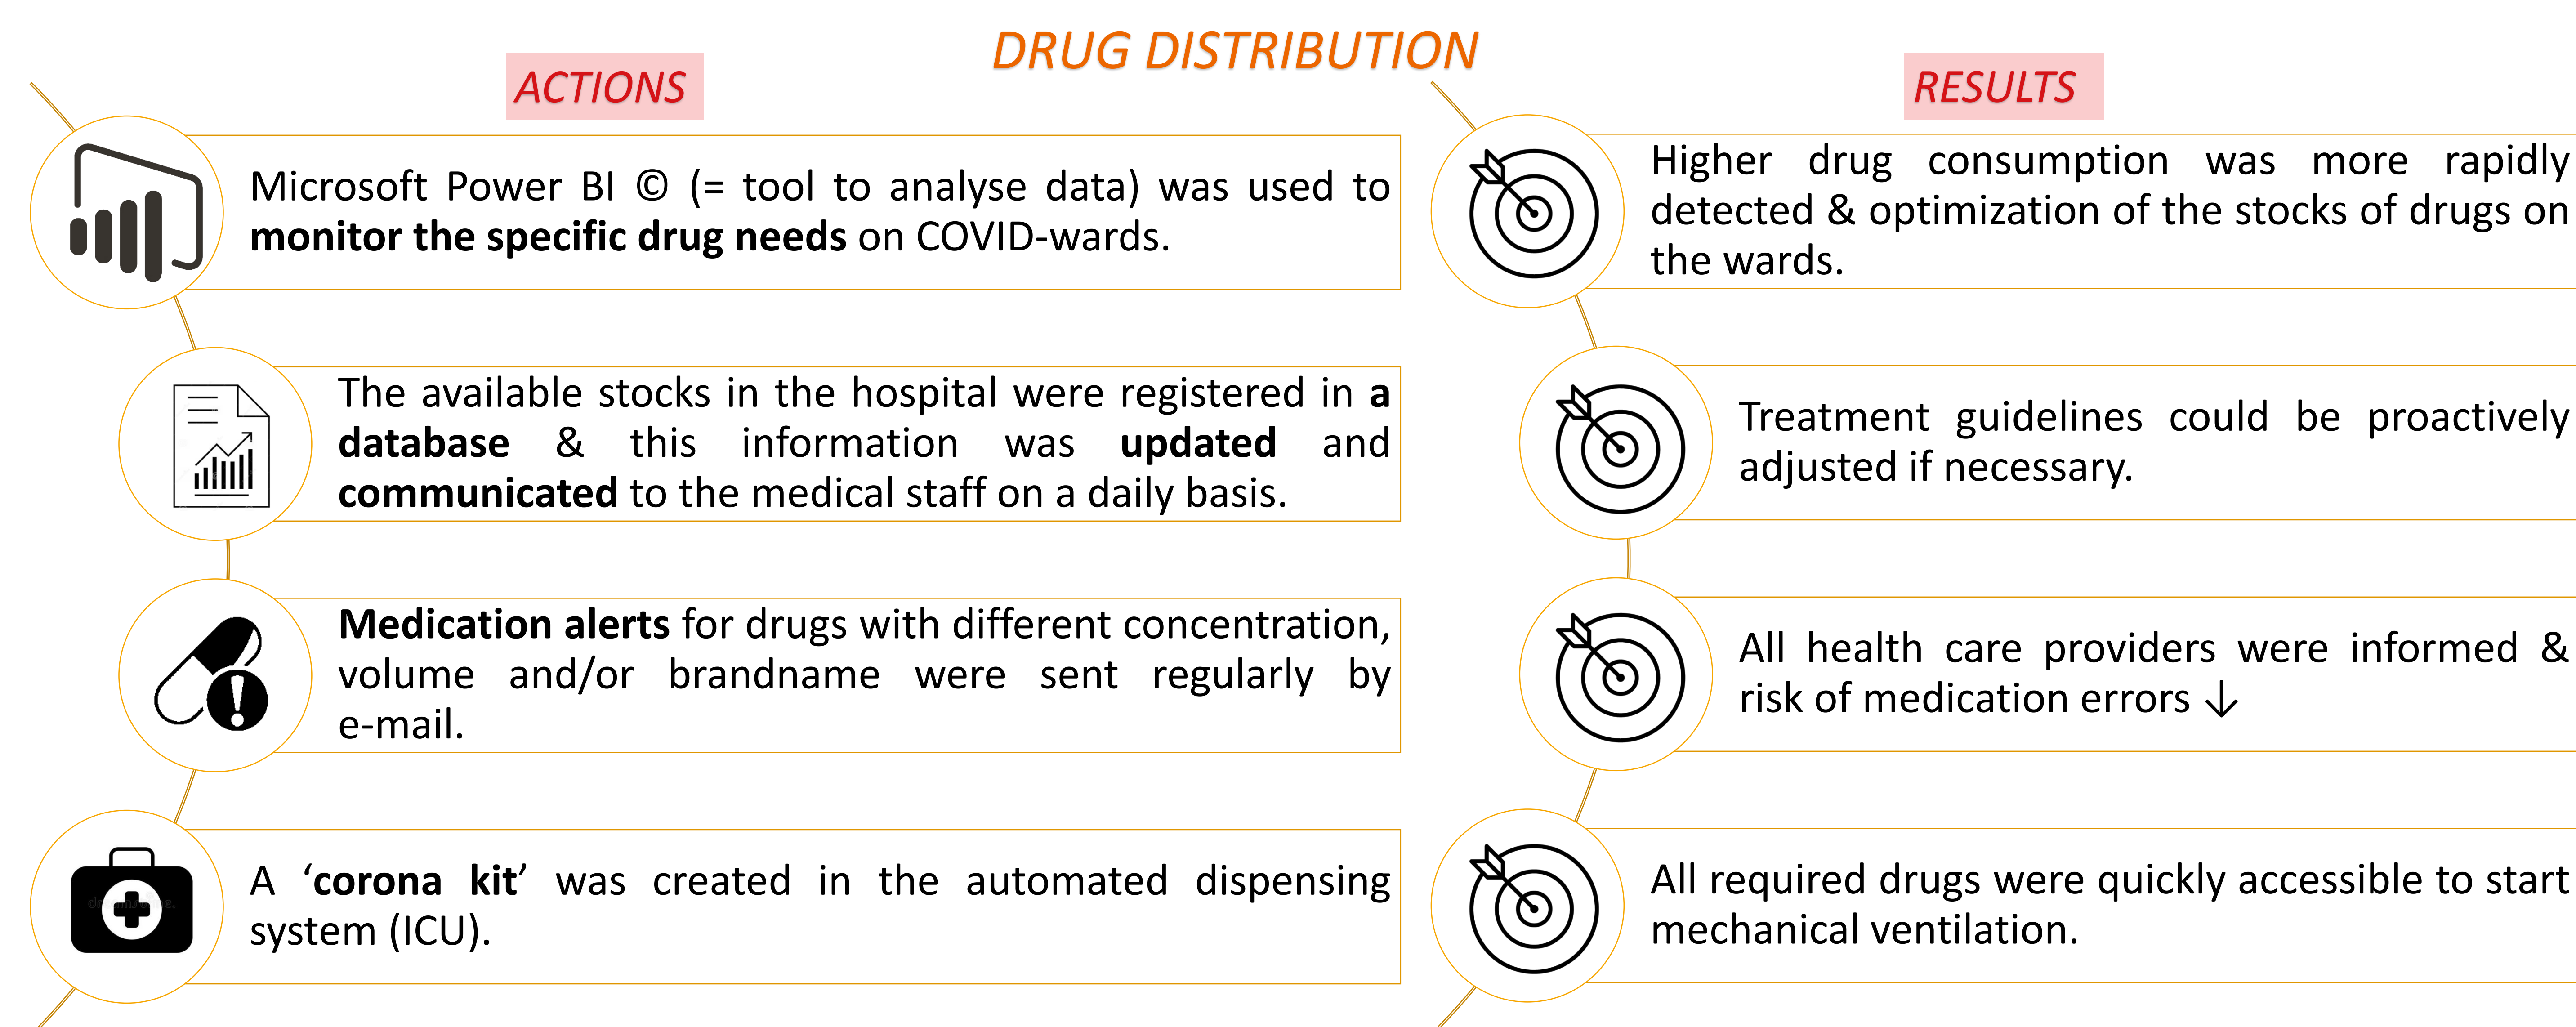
DRUG DISTRIBUTION

ACTIONS

Microsoft Power BI © (= tool to analyse data) was used to **monitor the specific drug needs** on COVID-wards.

The available stocks in the hospital were registered in **a database** & this information was **updated** and **communicated** to the medical staff on a daily basis.

**Medication alerts** for drugs with different concentration, volume and/or brandname were sent regularly by e-mail.

A '**corona kit**' was created in the automated dispensing system (ICU).

RESULTS

Higher drug consumption was more rapidly detected & optimization of the stocks of drugs on the wards.

Treatment guidelines could be proactively adjusted if necessary.

All health care providers were informed & risk of medication errors ↓

All required drugs were quickly accessible to start mechanical ventilation.